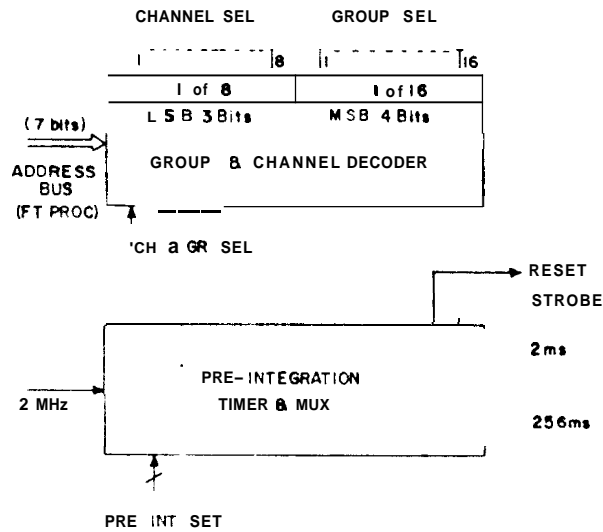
CHANNEL SEL

GROUP SEL

1 8

1 16

1 of 8

1 of 16

L S B 3 Bits

M S B 4 Bits

(7 bits)

ADDRESS BUS (FT PROC)

GROUP & CHANNEL DECODER

'CH & GR SEL

RESET STROBE

2 ms

2 MHz

PRE- INTEGRATION TIMER & MUX

256ms

PRE INT SET